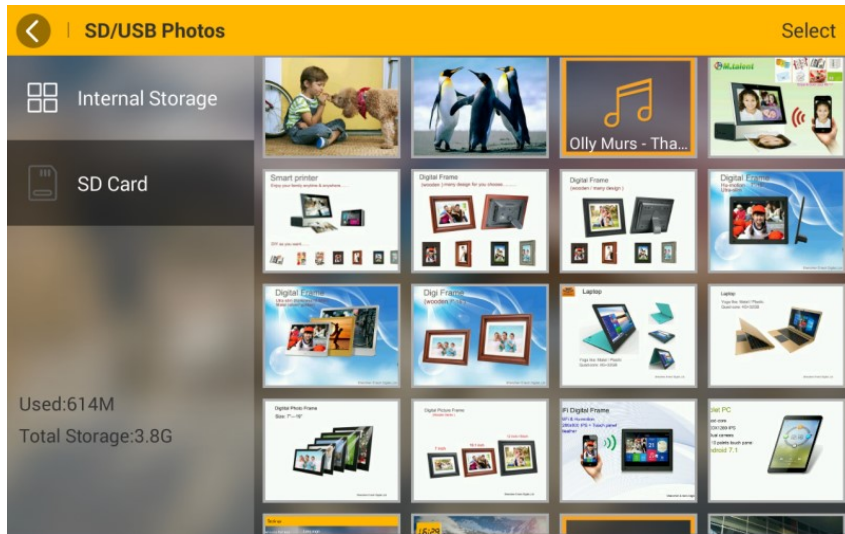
SD/USB Photos

Select

Internal Storage

SD Card

Used:614M

Total Storage:3.8G

Olly Murs - Tha...

Smart printer

Digital Frame

Digital Frame

Digital Frame

Digital Frame

Digi Frame

Laptop

Laptop

Digital Photo Frame

Digital Picture Frame

Fi Digital Frame

plet PC